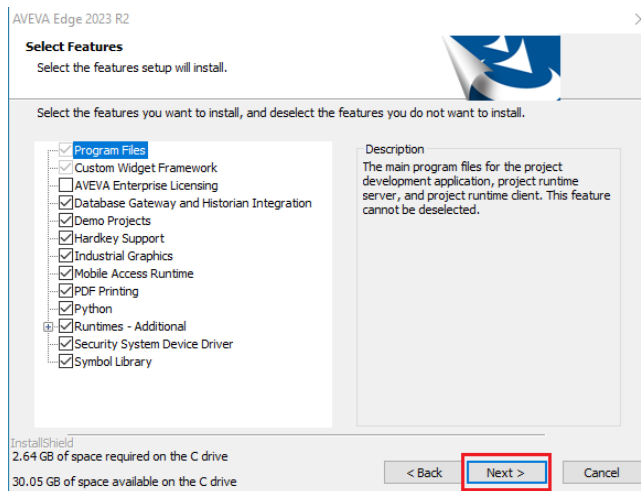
AVEVA Edge 2023 R2

Select Features

Select the features setup will install.

Select the features you want to install, and deselect the features you do not want to install.

Program Files
Custom Widget Framework
AVEVA Enterprise Licensing
Database Gateway and Historian Integration
Demo Projects
Hardkey Support
Industrial Graphics
Mobile Access Runtime
PDF Printing
Python
Runtimes - Additional
Security System Device Driver
Symbol Library

Description

The main program files for the project development application, project runtime server, and project runtime client. This feature cannot be deselected.

InstallShield

2.64 GB of space required on the C drive

30.05 GB of space available on the C drive

< Back

Next >

Cancel